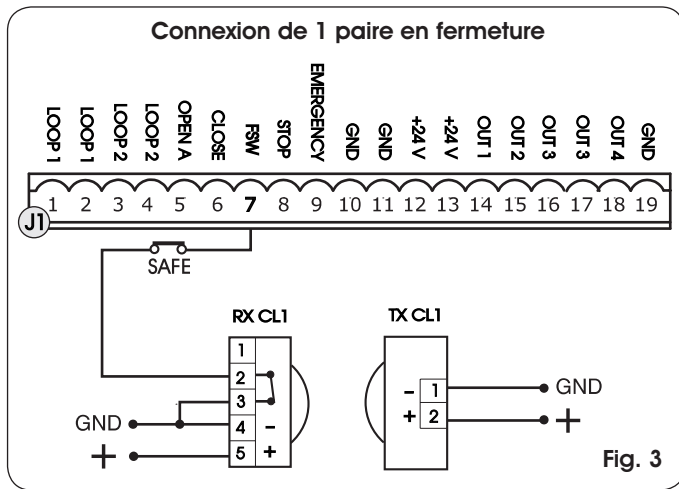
Connexion de 1 paire en fermeture

LOOP 1
LOOP 1
LOOP 2
LOOP 2
OPEN A
CLOSE
FSW
STOP
EMERGENCY
GND
GND
+24 V
+24 V
OUT 1
OUT 2
OUT 3
OUT 3
OUT 4
GND

1 2 3 4 5 6 7 8 9 10 11 12 13 14 15 16 17 18 19

J1

SAFE

RX CL1

1
2
3
4 –
5 +

GND
+

TX CL1

– 1
+ 2

GND
+

Fig. 3